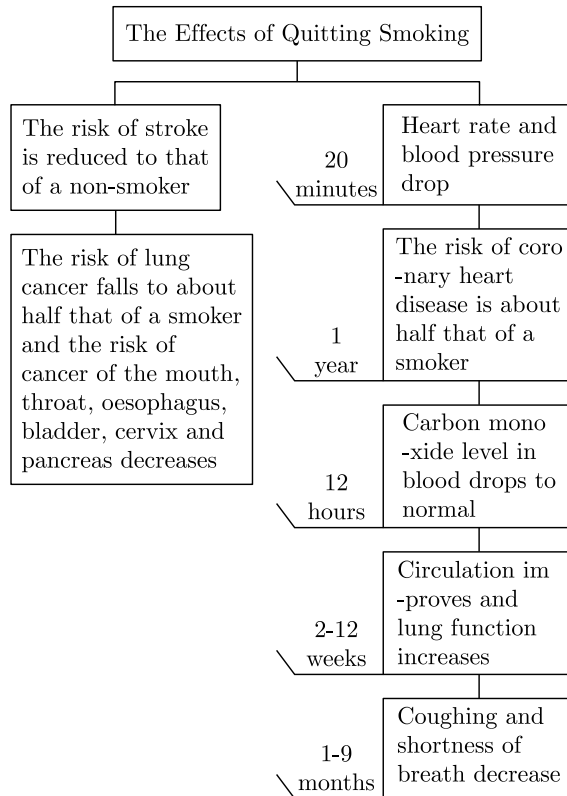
The Effects of Quitting Smoking

The risk of stroke is reduced to that of a non-smoker

The risk of lung cancer falls to about half that of a smoker and the risk of cancer of the mouth, throat, oesophagus, bladder, cervix and pancreas decreases

20 minutes

Heart rate and blood pressure drop

1 year

The risk of coro -nary heart disease is about half that of a smoker

12 hours

Carbon mono -xide level in blood drops to normal

2-12 weeks

Circulation im -proves and lung function increases

1-9 months

Coughing and shortness of breath decrease